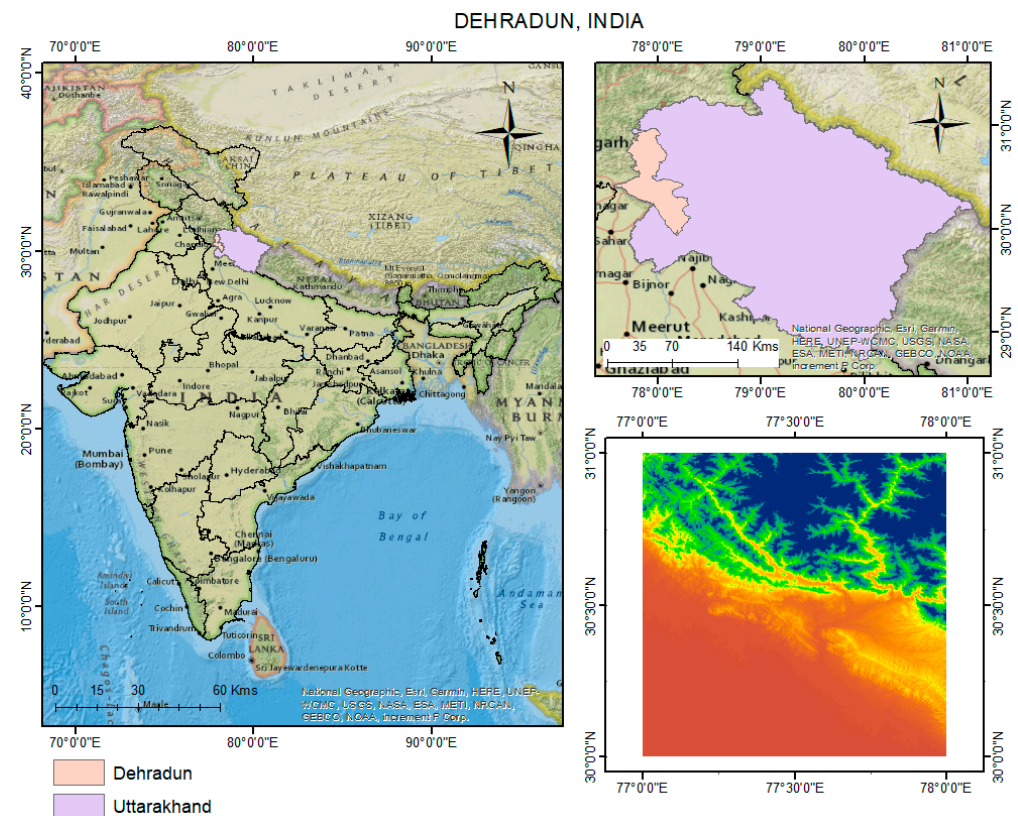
DEHRADUN, INDIA

70°0'0"E 80°0'0"E 90°0'0"E

40°0'0"N 30°0'0"N 20°0'0"N 10°0'0"N

N

TAKLIMAKAN DESERT

KUNLUN MOUNTAINS

PLATEAU OF TIBET

QINGHAI

AKSAI CHIN

Peshawar Srinagar Islamabad Rawalpindi Gujranwala Faisalabad Lahore Amritsar Multan Chandigarh

XIZANG (TIBET)

Meerut New Delhi Delhi Agra Jaipur Jodhpur Gwalior Lucknow Kanpur Varanasi Patna

NEPAL Kathmandu Thimphu BHUTAN

Dhanbad Ranchi Asansol Kolkata (Calcutta) Dhaka BANGLADESH Khulna Chittagong

Ahmadabad Rajkot Surat Vadodara Indore Bhopal Jabalpur

INDIA

Nagpur Bhilai Nasik

Mumbai (Bombay) Pune

Hyderabad Solapur Kolhapur Vishakhapatnam Vijayawada Bhubaneswar

Chennai (Madras) Bangalore (Bengaluru) Calicut Coimbatore Cochin Madurai Trivandrum Tuticorin

SRI LANKA Colombo Sri Jayewardenepura Kotte

Bay of Bengal

Andaman Sea

MYANMAR BURMA Nay Pyi Taw Yangon (Rangoon) Mandalay

Amindivi Islands South Islands

0 15 30 60 Kms

National Geographic, Esri, Garmin, HERE, UNEP-WCMC, USGS, NASA, ESA, METI, NRCAN, GEBCO, NOAA, increment P Corp.

70°0'0"E 80°0'0"E 90°0'0"E

78°0'0"E 79°0'0"E 80°0'0"E 81°0'0"E

31°0'0"N 30°0'0"N 29°0'0"N

N

garh Saharanpur Nagar Najib Nag Bijnor Kashi Meerut Ghaziabad

0 35 70 140 Kms

National Geographic, Esri, Garmin, HERE, UNEP-WCMC, USGS, NASA, ESA, METI, NRCAN, GEBCO, NOAA, increment P Corp.

78°0'0"E 79°0'0"E 80°0'0"E 81°0'0"E

77°0'0"E 77°30'0"E 78°0'0"E

31°0'0"N 30°30'0"N 30°0'0"N

77°0'0"E 77°30'0"E 78°0'0"E

Dehradun

Uttarakhand